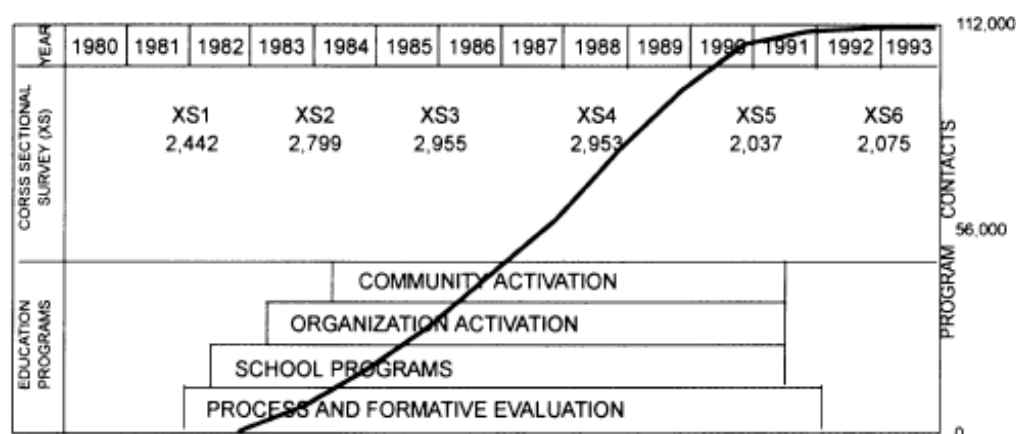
| YEAR | 1980 | 1981 | 1982 | 1983 | 1984 | 1985 | 1986 | 1987 | 1988 | 1989 | 1990 | 1991 | 1992 | 1993 |
|---|---|---|---|---|---|---|---|---|---|---|---|---|---|---|

CORSS SECTIONAL SURVEY (XS)

XS1 2,442
XS2 2,799
XS3 2,955
XS4 2,953
XS5 2,037
XS6 2,075

EDUCATION PROGRAMS

COMMUNITY ACTIVATION
ORGANIZATION ACTIVATION
SCHOOL PROGRAMS
PROCESS AND FORMATIVE EVALUATION

PROGRAM CONTACTS
112,000
56,000
0